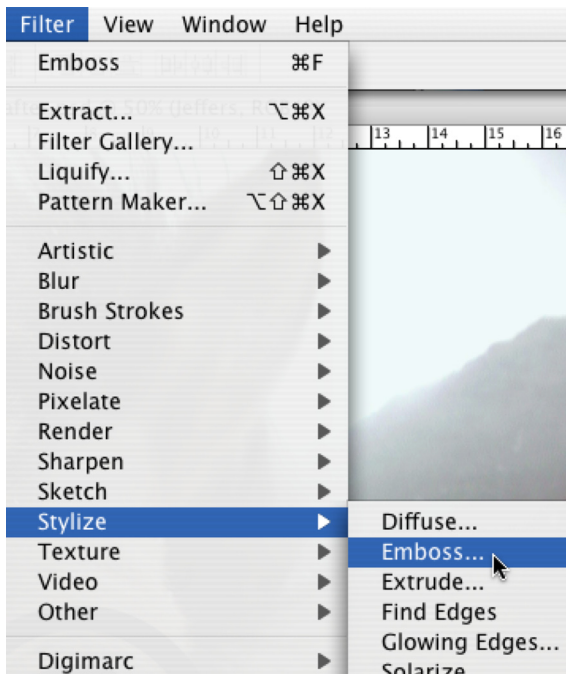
Filter View Window Help

Emboss ⌘F

Extract... ⌥⌘X
Filter Gallery...
Liquify... ⇧⌘X
Pattern Maker... ⌥⇧⌘X

Artistic
Blur
Brush Strokes
Distort
Noise
Pixelate
Render
Sharpen
Sketch
Stylize
Texture
Video
Other

Digimarc

13 14 15 16

Diffuse...
Emboss...
Extrude...
Find Edges
Glowing Edges...
Solarize